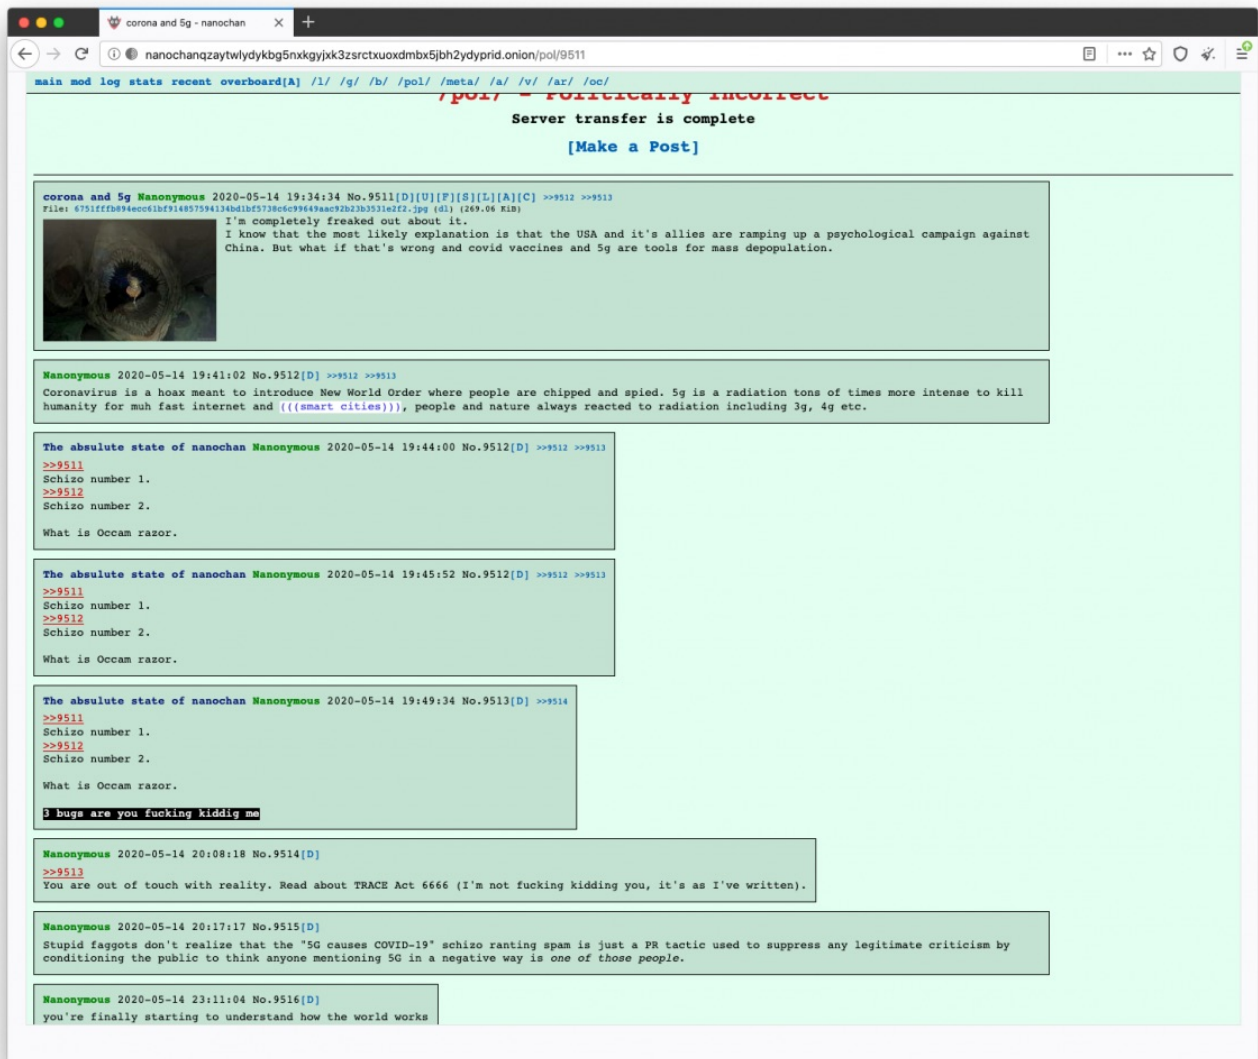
corona and 5g - nanochan

nanochanqzaytwlydykbg5nxkgyjxk3zsrctxuoxdmbx5jbh2ydyprid.onion/pol/9511

main mod log stats recent overboard[A] /1/ /g/ /b/ /pol/ /meta/ /a/ /v/ /ar/ /oc/

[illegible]

Server transfer is complete

[Make a Post]

corona and 5g Nanonymous 2020-05-14 19:34:34 No.9511[D][U][F][S][L][A][C] >>9512 >>9513
File: 6751fffb894ecc61bf914857594134bd1bf5738c6c99649aac92b23b3531e2f2.jpg (dl) (269.06 KiB)
I'm completely freaked out about it.
I know that the most likely explanation is that the USA and it's allies are ramping up a psychological campaign against China. But what if that's wrong and covid vaccines and 5g are tools for mass depopulation.

Nanonymous 2020-05-14 19:41:02 No.9512[D] >>9512 >>9513
Coronavirus is a hoax meant to introduce New World Order where people are chipped and spied. 5g is a radiation tons of times more intense to kill humanity for muh fast internet and (((smart cities))), people and nature always reacted to radiation including 3g, 4g etc.

The absulute state of nanochan Nanonymous 2020-05-14 19:44:00 No.9512[D] >>9512 >>9513
>>9511
Schizo number 1.
>>9512
Schizo number 2.

What is Occam razor.

The absulute state of nanochan Nanonymous 2020-05-14 19:45:52 No.9512[D] >>9512 >>9513
>>9511
Schizo number 1.
>>9512
Schizo number 2.

What is Occam razor.

The absulute state of nanochan Nanonymous 2020-05-14 19:49:34 No.9513[D] >>9514
>>9511
Schizo number 1.
>>9512
Schizo number 2.

What is Occam razor.

3 bugs are you fucking kiddig me

Nanonymous 2020-05-14 20:08:18 No.9514[D]
>>9513
You are out of touch with reality. Read about TRACE Act 6666 (I'm not fucking kidding you, it's as I've written).

Nanonymous 2020-05-14 20:17:17 No.9515[D]
Stupid faggots don't realize that the "5G causes COVID-19" schizo ranting spam is just a PR tactic used to suppress any legitimate criticism by conditioning the public to think anyone mentioning 5G in a negative way is one of those people.

Nanonymous 2020-05-14 23:11:04 No.9516[D]
you're finally starting to understand how the world works